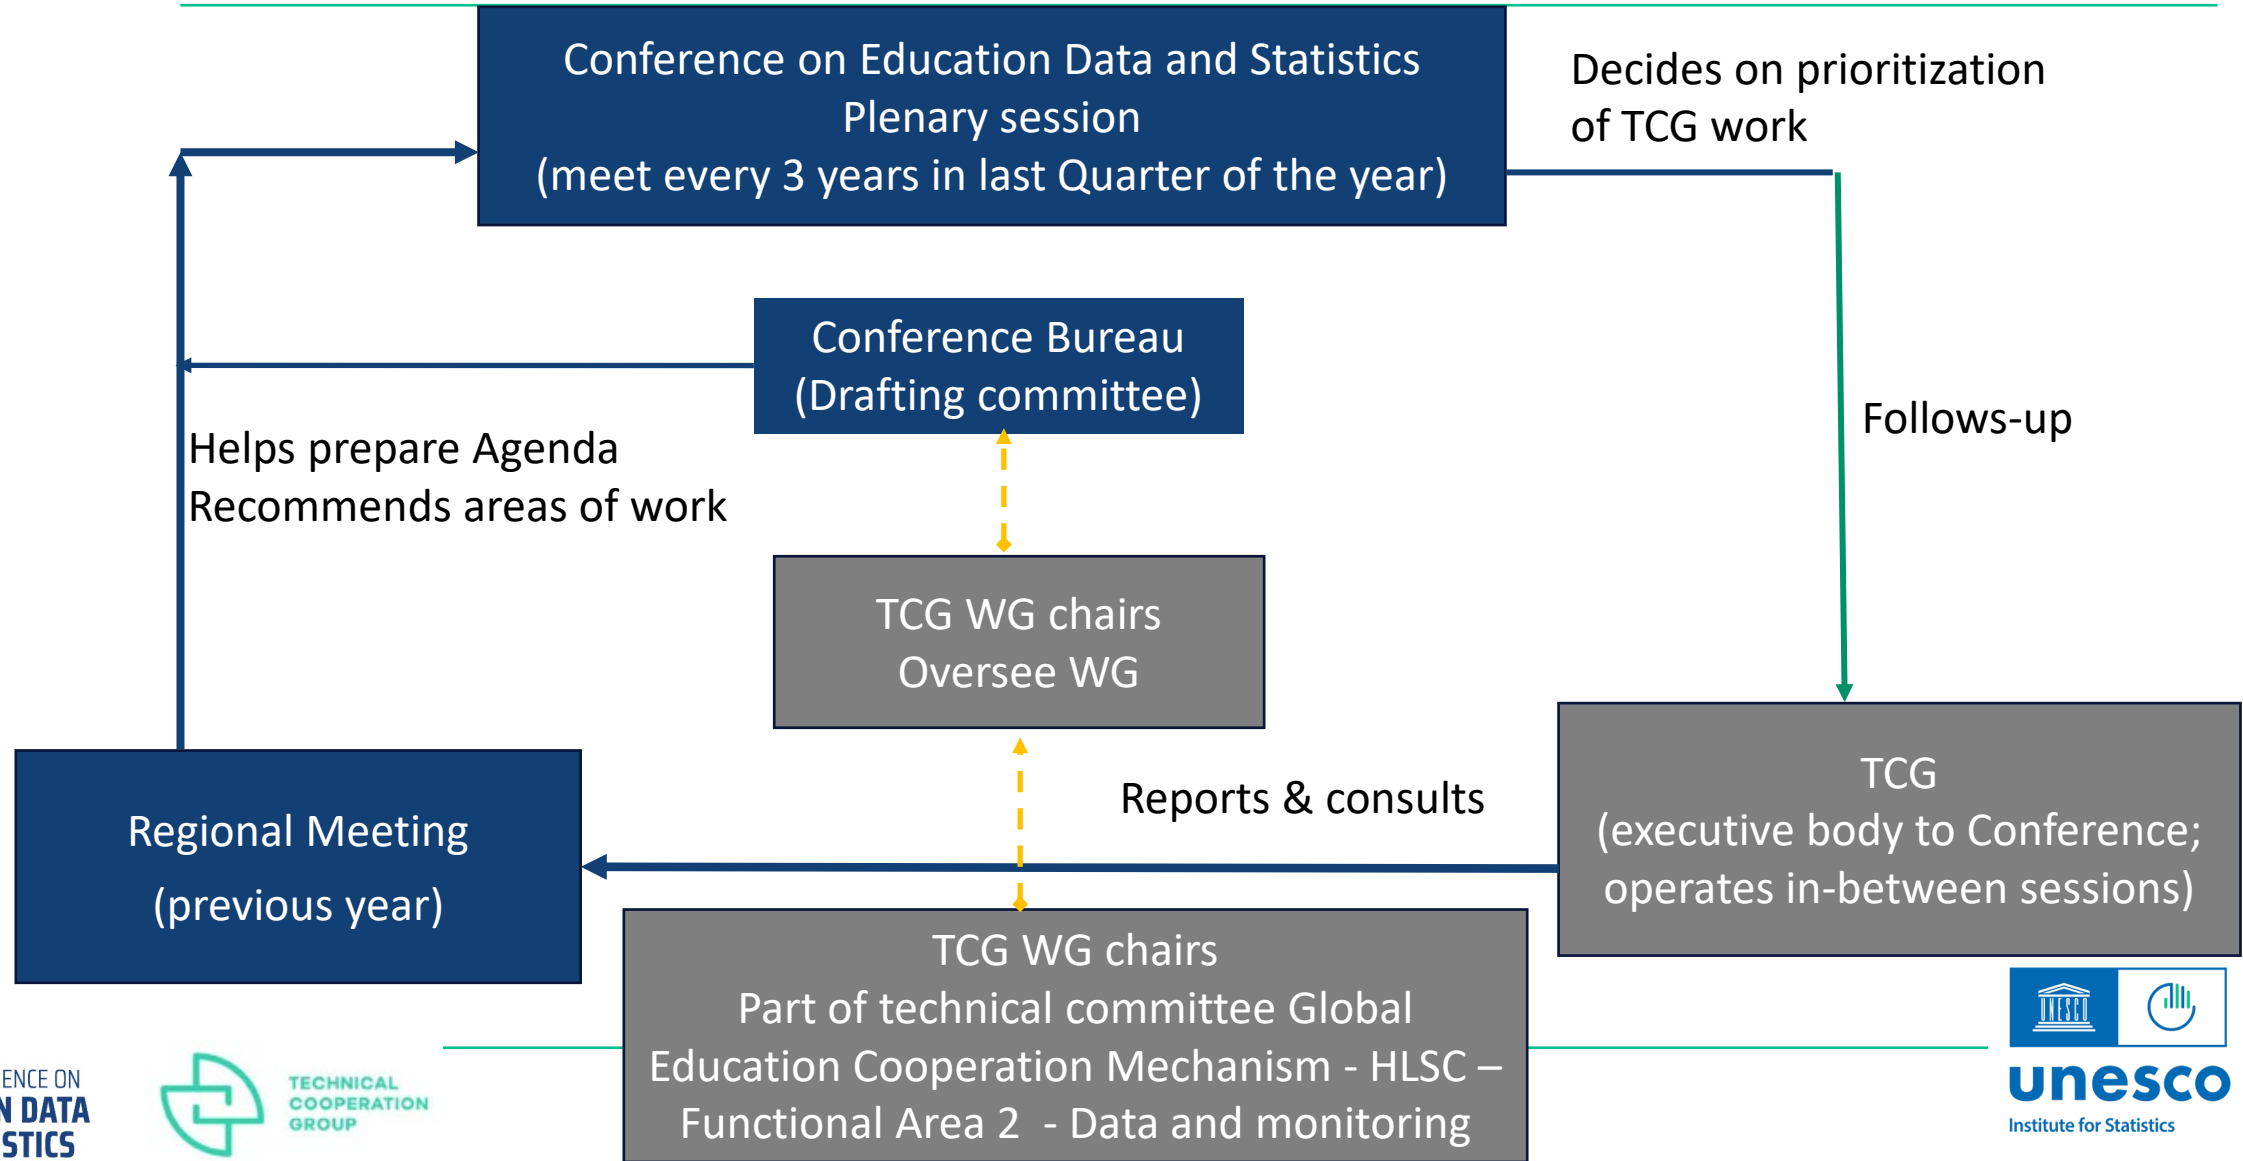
Conference on Education Data and Statistics
Plenary session
(meet every 3 years in last Quarter of the year)

Decides on prioritization of TCG work

Conference Bureau
(Drafting committee)

Helps prepare Agenda
Recommends areas of work

Follows-up

TCG WG chairs
Oversee WG

Reports & consults

TCG
(executive body to Conference; operates in-between sessions)

Regional Meeting
(previous year)

TCG WG chairs
Part of technical committee Global Education Cooperation Mechanism - HLSC – Functional Area 2 - Data and monitoring

ENCE ON
N DATA
STICS

TECHNICAL
COOPERATION
GROUP

UNESCO
unesco
Institute for Statistics